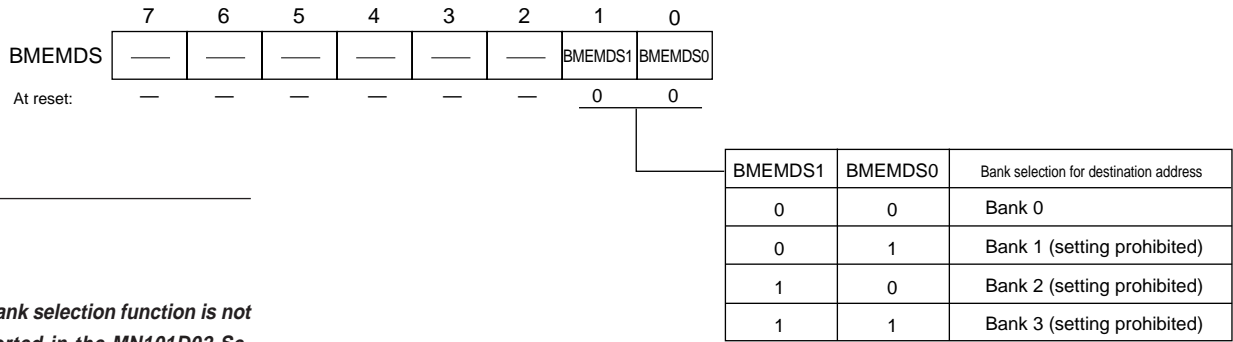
| | 7 | 6 | 5 | 4 | 3 | 2 | 1 | 0 |
|---|---|---|---|---|---|---|---|---|
| BMEMDS | — | — | — | — | — | — | BMEMDS1 | BMEMDS0 |
| At reset: | — | — | — | — | — | — | 0 | 0 |

| BMEMDS1 | BMEMDS0 | Bank selection for destination address |
|---|---|---|
| 0 | 0 | Bank 0 |
| 0 | 1 | Bank 1 (setting prohibited) |
| 1 | 0 | Bank 2 (setting prohibited) |
| 1 | 1 | Bank 3 (setting prohibited) |

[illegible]ank selection function is not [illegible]rted in the MN101D02 Se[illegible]